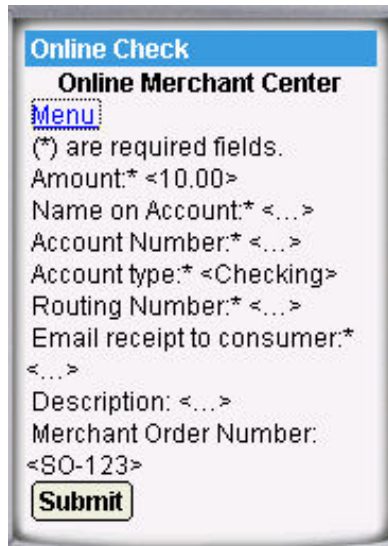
Online Check

Online Merchant Center

Menu

(*) are required fields.

Amount:* <10.00>

Name on Account:* <...>

Account Number:* <...>

Account type:* <Checking>

Routing Number:* <...>

Email receipt to consumer:* <...>

Description: <...>

Merchant Order Number: <SO-123>

Submit